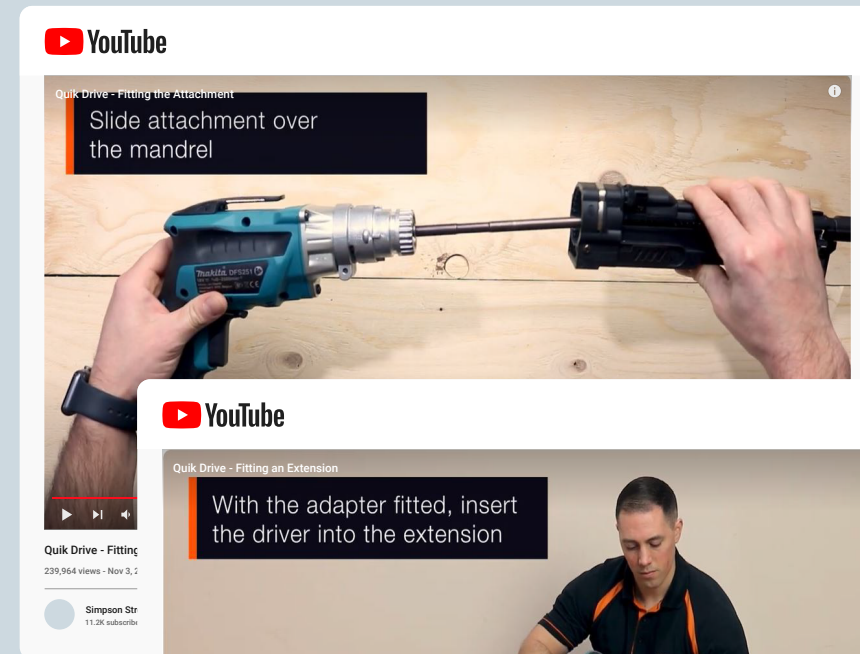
YouTube

Quik Drive - Fitting the Attachment

Slide attachment over the mandrel

makita DFS251

Quik Drive - Fitting

239,964 views · Nov 3, 2

Simpson Str

11.2K subscrib

YouTube

Quik Drive - Fitting an Extension

With the adapter fitted, insert the driver into the extension